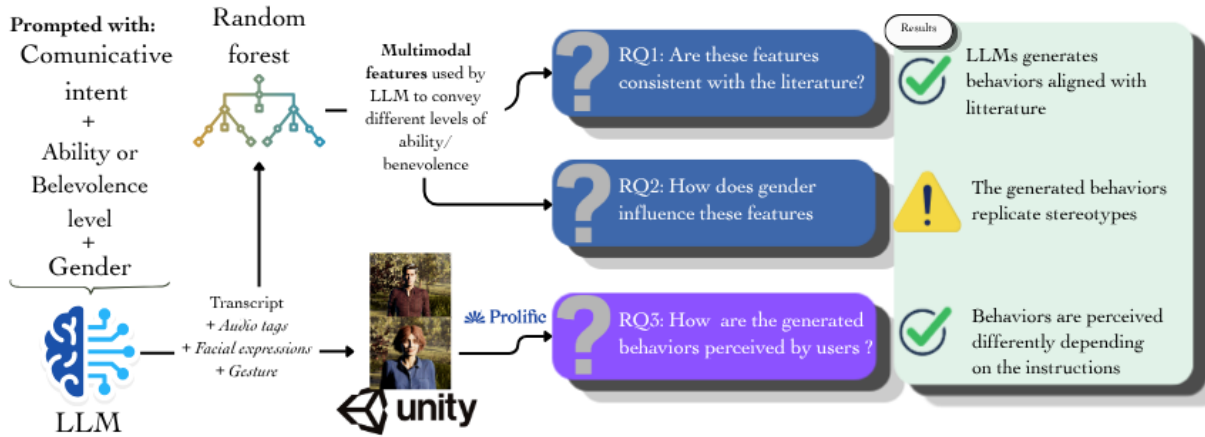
Prompted with:
Comunicative intent
+
Ability or Belevolence level
+
Gender

LLM

Random forest

Multimodal features used by LLM to convey different levels of ability/ benevolence

Transcript
+ Audio tags
+ Facial expressions
+ Gesture

unity

Prolific

RQ1: Are these features consistent with the literature?

RQ2: How does gender influence these features

RQ3: How are the generated behaviors perceived by users ?

Results

LLMs generates behaviors aligned with litterature

The generated behaviors replicate stereotypes

Behaviors are perceived differently depending on the instructions